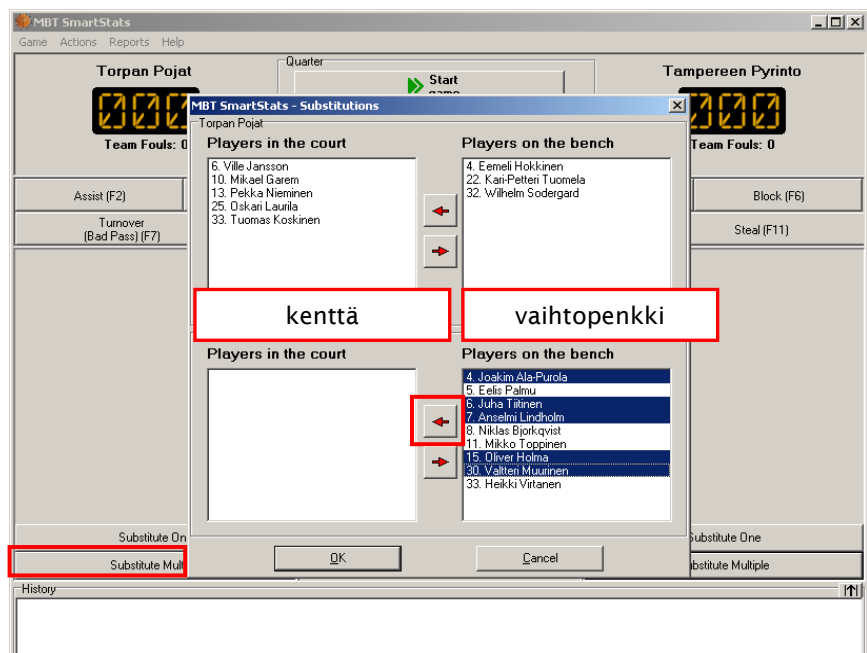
MBT SmartStats

Game Actions Reports Help

Torpan Pojat

Team Fouls: 0

Quarter

Start game

Tampereen Pyrinto

Team Fouls: 0

Assist (F2)

Turnover (Bad Pass) (F7)

Block (F6)

Steal (F11)

MBT SmartStats - Substitutions

Torpan Pojat

Players in the court

6. Ville Jansson
10. Mikael Garem
13. Pekka Nieminen
25. Oskari Laurila
33. Tuomas Koskinen

Players on the bench

4. Eemeli Hokkinen
22. Kari-Petteri Tuomela
32. Wilhelm Sodergard

kenttä

vaihtopenkki

Players in the court

Players on the bench

4. Joakim Ala-Purola
5. Eelis Palmu
6. Juha Tiitinen
7. Anselmi Lindholm
8. Niklas Bjorkqvist
11. Mikko Toppinen
15. Oliver Holma
30. Valtteri Muurinen
33. Heikki Virtanen

OK

Cancel

Substitute On

Substitute Mult

Substitute One

Substitute Multiple

History